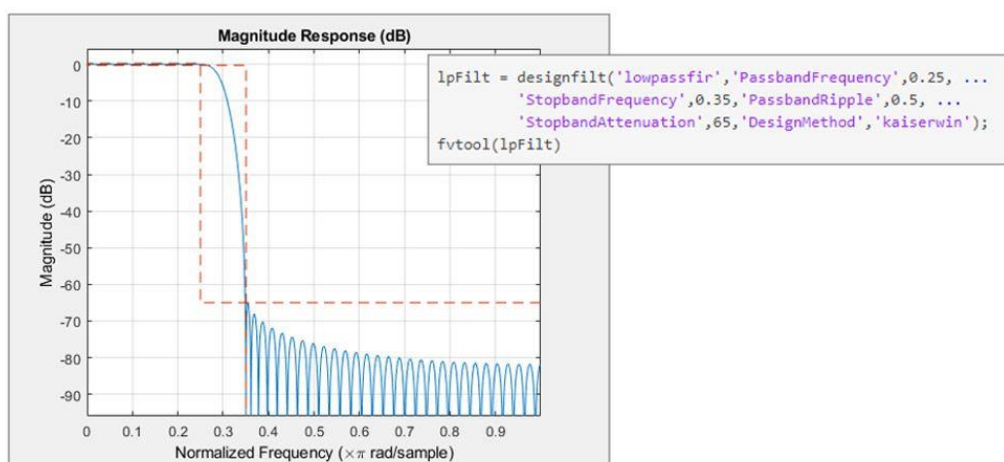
Magnitude Response (dB)

lpFilt = designfilt('lowpassfir','PassbandFrequency',0.25, ...
'StopbandFrequency',0.35,'PassbandRipple',0.5, ...
'StopbandAttenuation',65,'DesignMethod','kaiserwin');
fvtool(lpFilt)

Magnitude (dB)

0
-10
-20
-30
-40
-50
-60
-70
-80
-90

0 0.1 0.2 0.3 0.4 0.5 0.6 0.7 0.8 0.9

Normalized Frequency ($\times\pi$ rad/sample)